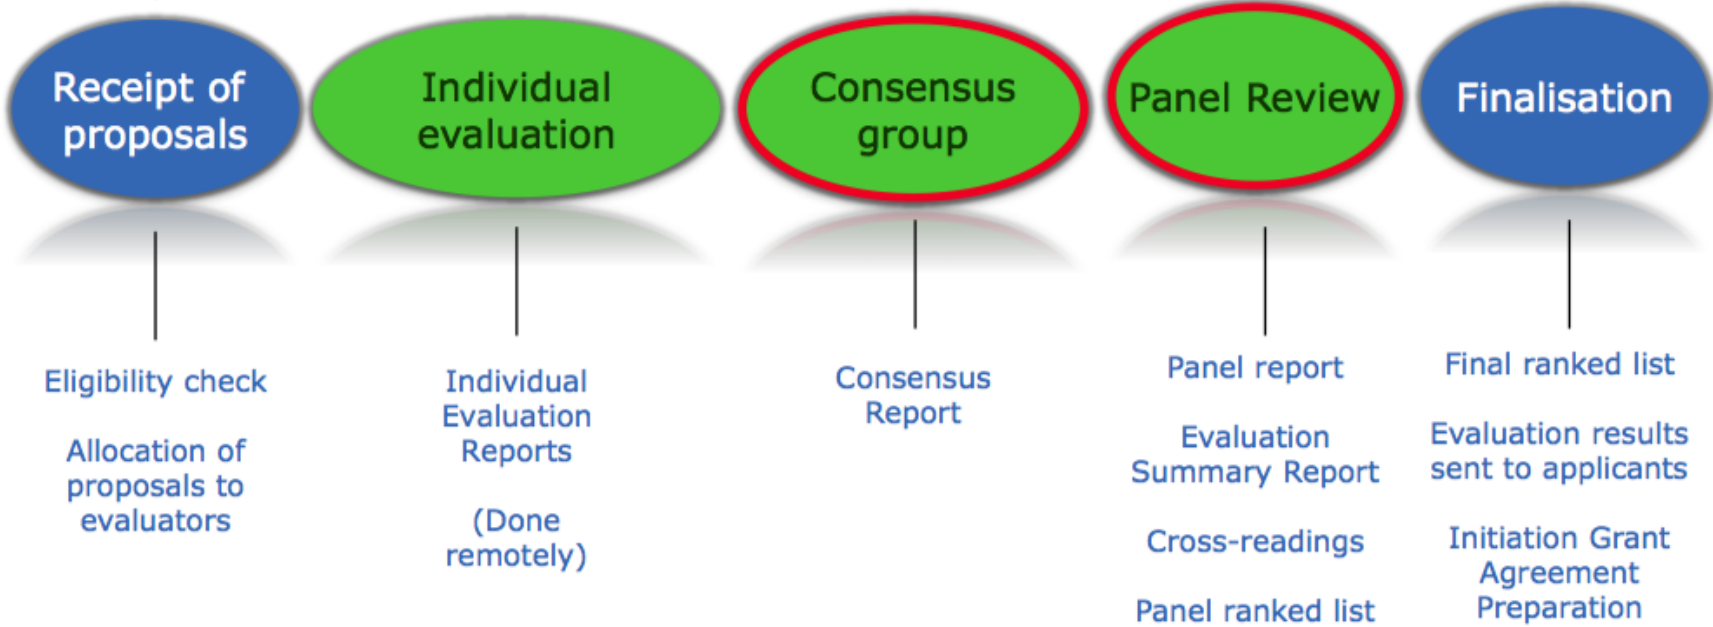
Receipt of proposals

Individual evaluation

Consensus group

Panel Review

Finalisation

Eligibility check

Allocation of proposals to evaluators

Individual Evaluation Reports

(Done remotely)

Consensus Report

Panel report

Evaluation Summary Report

Cross-readings

Panel ranked list

Final ranked list

Evaluation results sent to applicants

Initiation Grant Agreement Preparation